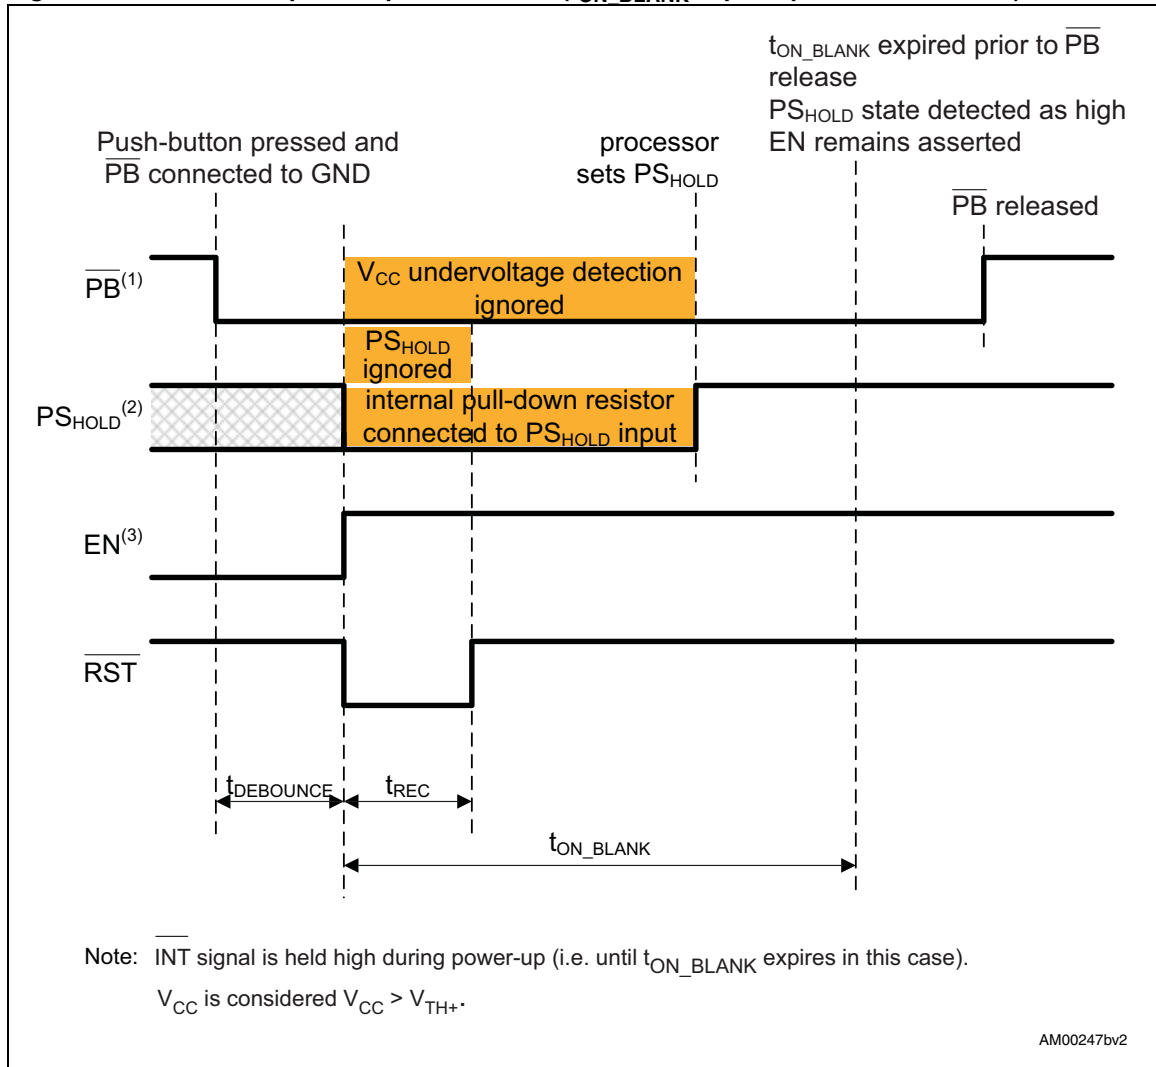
$t_{ON\_BLANK}$ expired prior to $\overline{PB}$ release
$PS_{HOLD}$ state detected as high
EN remains asserted

Push-button pressed and $\overline{PB}$ connected to GND

processor sets $PS_{HOLD}$

$\overline{PB}$ released

$\overline{PB}^{(1)}$

$V_{CC}$ undervoltage detection ignored

$PS_{HOLD}$ ignored

$PS_{HOLD}^{(2)}$

internal pull-down resistor connected to $PS_{HOLD}$ input

$EN^{(3)}$

$\overline{RST}$

$t_{DEBOUNCE}$

$t_{REC}$

$t_{ON\_BLANK}$

Note: $\overline{INT}$ signal is held high during power-up (i.e. until $t_{ON\_BLANK}$ expires in this case).
$V_{CC}$ is considered $V_{CC} > V_{TH+}$.

AM00247bv2